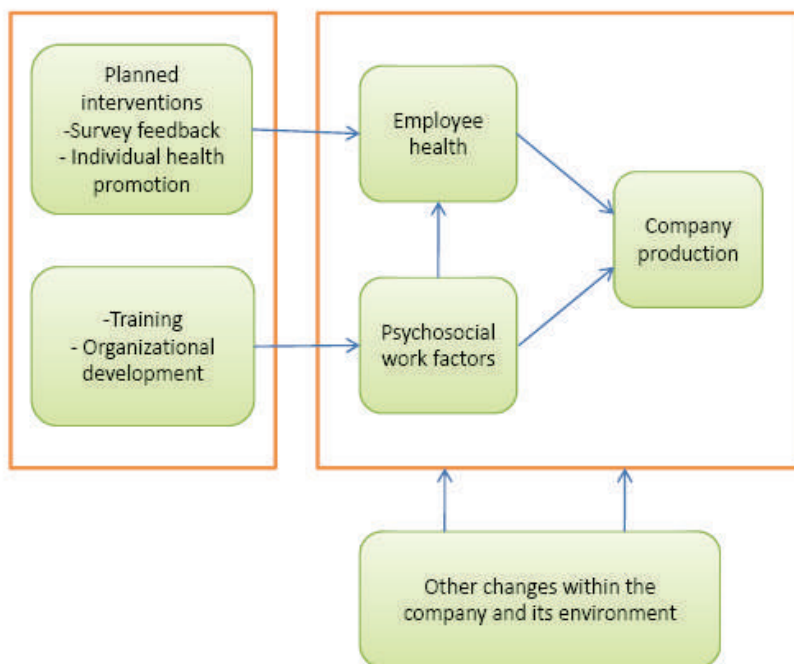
Planned interventions
-Survey feedback
- Individual health promotion

-Training
- Organizational development

Employee health

Psychosocial work factors

Company production

Other changes within the company and its environment